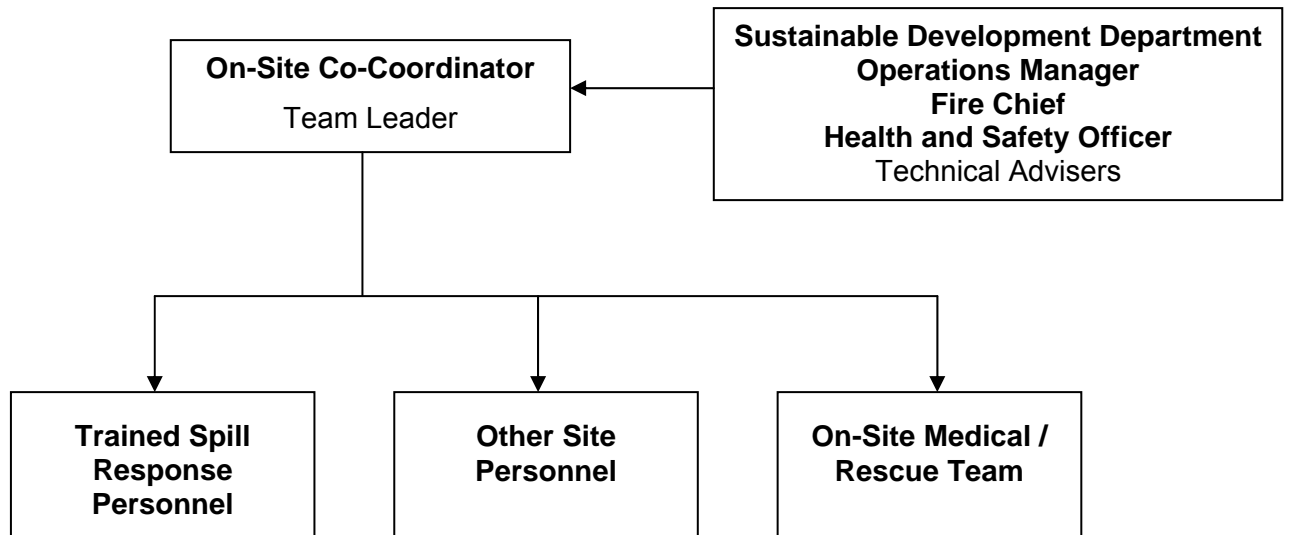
On-Site Co-Coordinator
Team Leader

Sustainable Development Department
Operations Manager
Fire Chief
Health and Safety Officer
Technical Advisers

Trained Spill Response Personnel

Other Site Personnel

On-Site Medical / Rescue Team